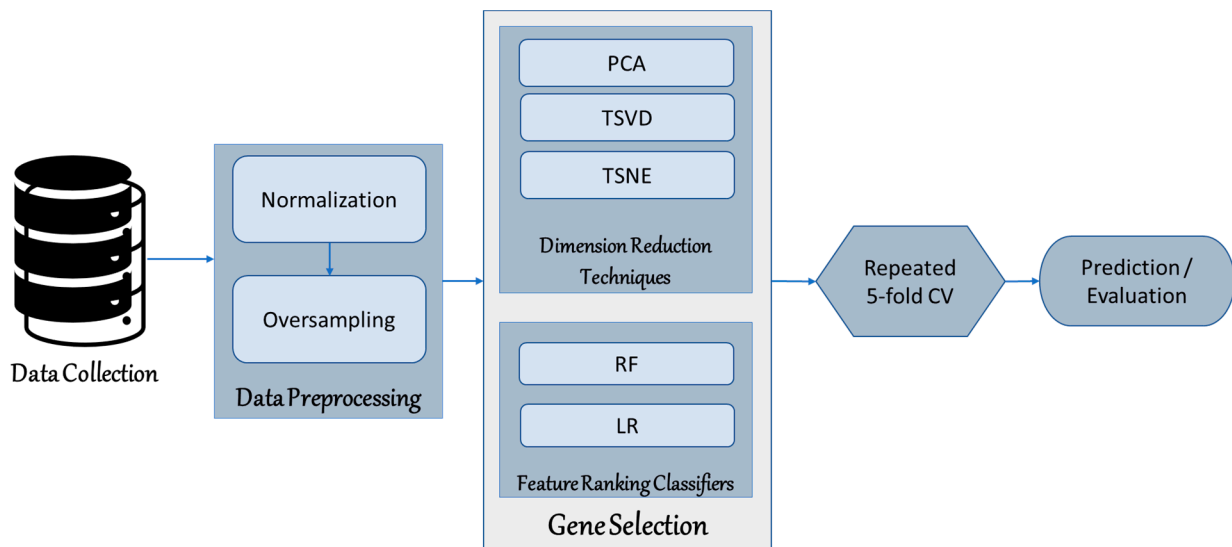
Data Collection

Normalization

Oversampling

Data Preprocessing

PCA

TSVD

TSNE

Dimension Reduction Techniques

RF

LR

Feature Ranking Classifiers

Gene Selection

Repeated 5-fold CV

Prediction / Evaluation